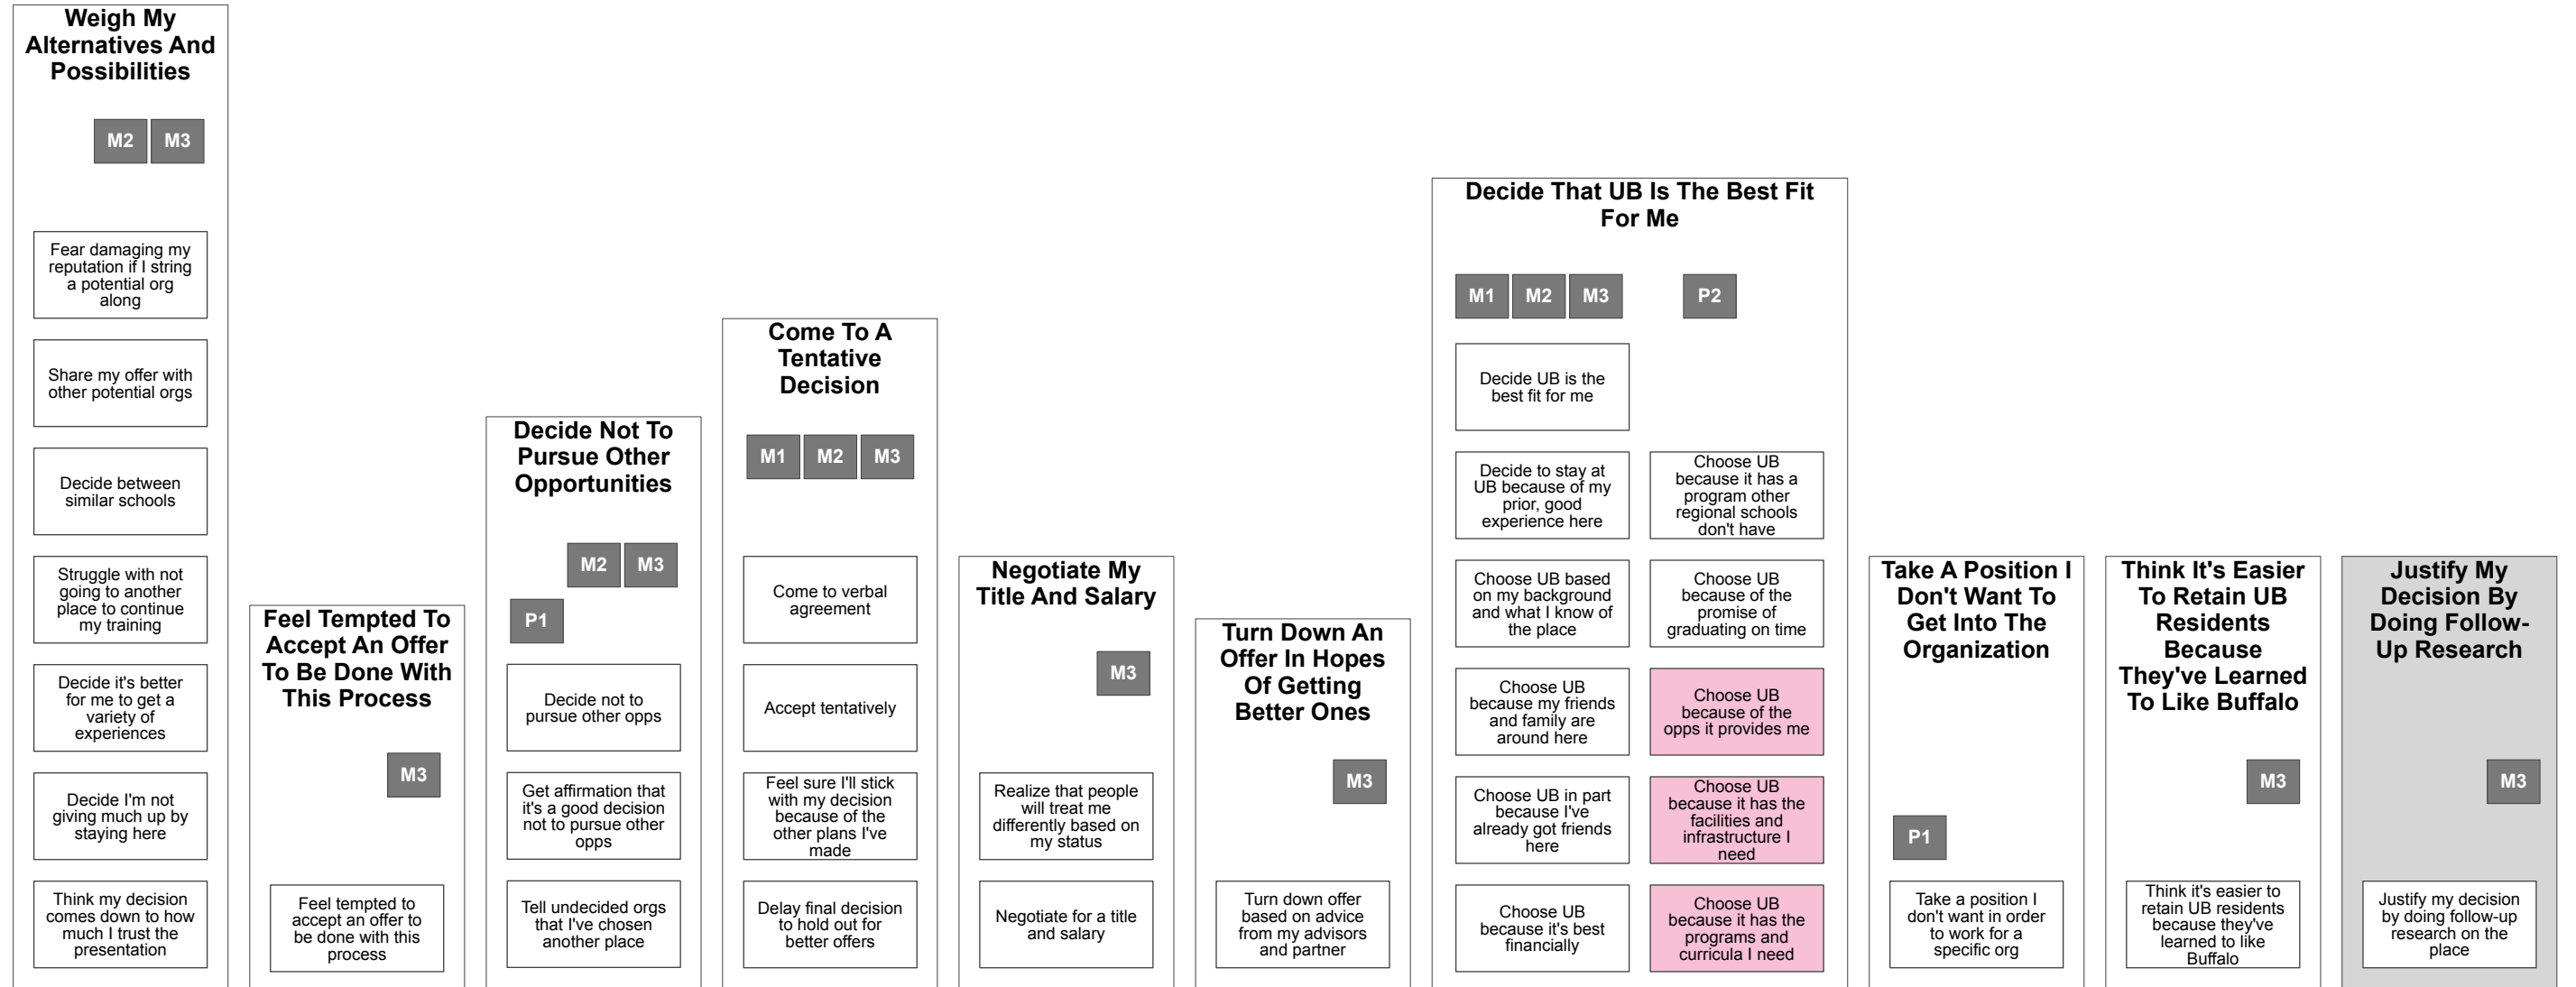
Weigh My Alternatives And Possibilities

M2 M3

Fear damaging my reputation if I string a potential org along

Share my offer with other potential orgs

Decide between similar schools

Struggle with not going to another place to continue my training

Decide it's better for me to get a variety of experiences

Decide I'm not giving much up by staying here

Think my decision comes down to how much I trust the presentation

Feel Tempted To Accept An Offer To Be Done With This Process

M3

Feel tempted to accept an offer to be done with this process

Decide Not To Pursue Other Opportunities

M2 M3

P1

Decide not to pursue other opps

Get affirmation that it's a good decision not to pursue other opps

Tell undecided orgs that I've chosen another place

Come To A Tentative Decision

M1 M2 M3

Come to verbal agreement

Accept tentatively

Feel sure I'll stick with my decision because of the other plans I've made

Delay final decision to hold out for better offers

Negotiate My Title And Salary

M3

Realize that people will treat me differently based on my status

Negotiate for a title and salary

Turn Down An Offer In Hopes Of Getting Better Ones

M3

Turn down offer based on advice from my advisors and partner

Decide That UB Is The Best Fit For Me

M1 M2 M3

P2

Decide UB is the best fit for me

Decide to stay at UB because of my prior, good experience here

Choose UB because it has a program other regional schools don't have

Choose UB based on my background and what I know of the place

Choose UB because of the promise of graduating on time

Choose UB because my friends and family are around here

Choose UB because of the opps it provides me

Choose UB in part because I've already got friends here

Choose UB because it has the facilities and infrastructure I need

Choose UB because it's best financially

Choose UB because it has the programs and curricula I need

Take A Position I Don't Want To Get Into The Organization

P1

Take a position I don't want in order to work for a specific org

Think It's Easier To Retain UB Residents Because They've Learned To Like Buffalo

M3

Think it's easier to retain UB residents because they've learned to like Buffalo

Justify My Decision By Doing Follow-Up Research

M3

Justify my decision by doing follow-up research on the place